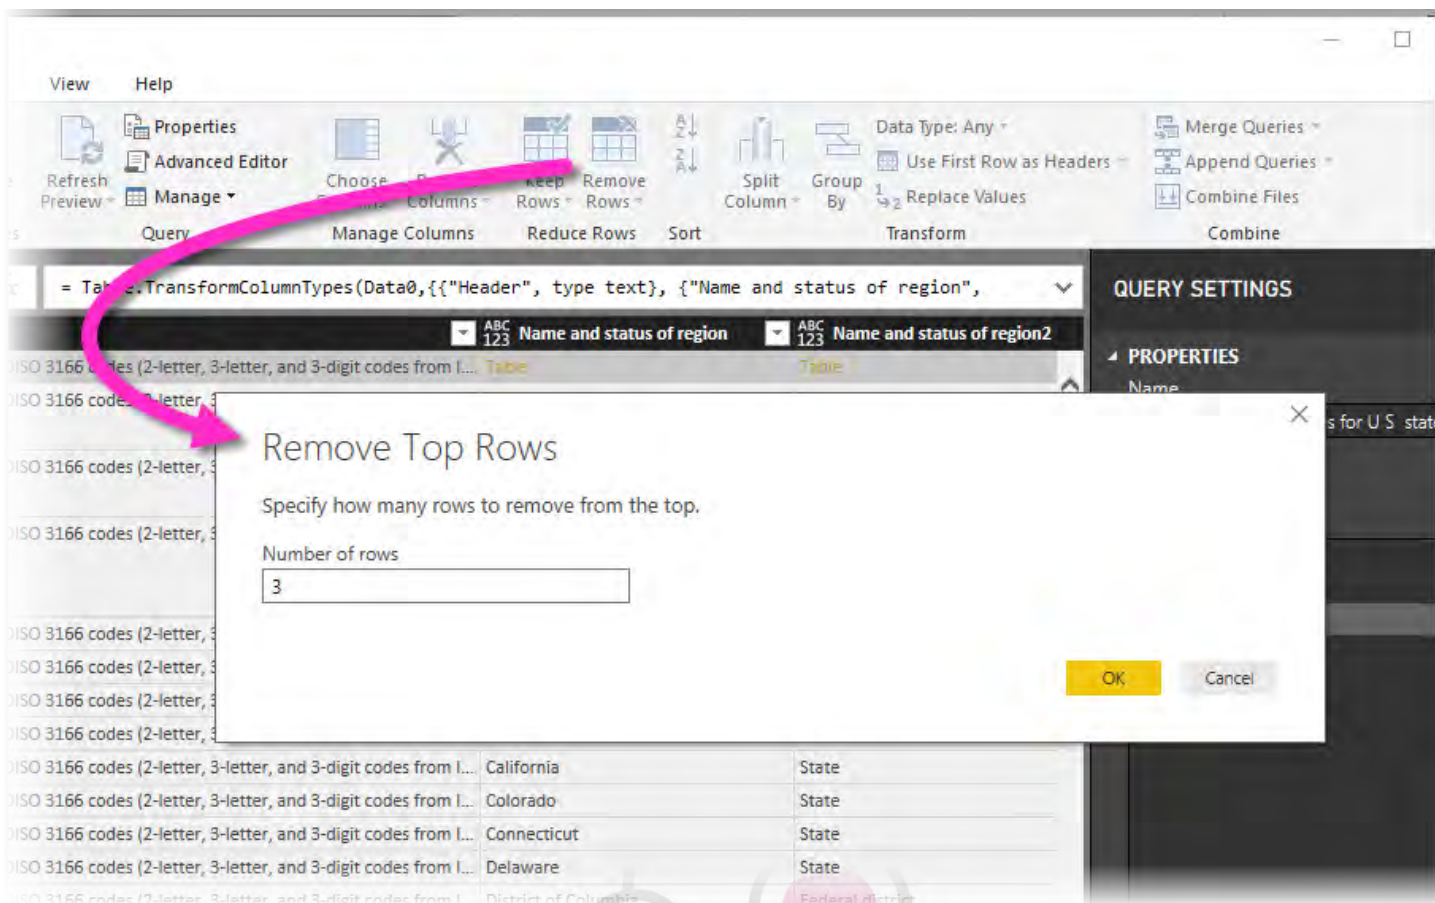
View Help

Refresh Preview

Properties

Advanced Editor

Manage

Query

Choose Columns

Remove Columns

Manage Columns

Keep Rows

Remove Rows

Reduce Rows

Sort

Split Column

Group By

Data Type: Any

Use First Row as Headers

Replace Values

Transform

Merge Queries

Append Queries

Combine Files

Combine

= Table.TransformColumnTypes(Data0,{{"Header", type text}, {"Name and status of region",

Name and status of region

Name and status of region2

QUERY SETTINGS

PROPERTIES

Name

s for U S stat

ISO 3166 codes (2-letter, 3-letter, and 3-digit codes from I... Table Table

ISO 3166 codes (2-letter, 3

ISO 3166 codes (2-letter, 3

ISO 3166 codes (2-letter, 3

ISO 3166 codes (2-letter, 3

ISO 3166 codes (2-letter, 3

ISO 3166 codes (2-letter, 3

ISO 3166 codes (2-letter, 3

Remove Top Rows

Specify how many rows to remove from the top.

Number of rows

3

OK

Cancel

| ISO 3166 codes (2-letter, 3-letter, and 3-digit codes from I... | California | State |
|---|---|---|
| ISO 3166 codes (2-letter, 3-letter, and 3-digit codes from I... | Colorado | State |
| ISO 3166 codes (2-letter, 3-letter, and 3-digit codes from I... | Connecticut | State |
| ISO 3166 codes (2-letter, 3-letter, and 3-digit codes from I... | Delaware | State |
| ISO 3166 codes (2-letter, 3-letter, and 3-digit codes from I... | District of Columbia | Federal district |